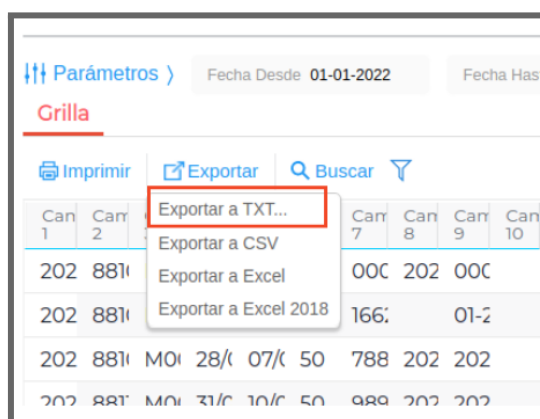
Parámetros 〉 Fecha Desde 01-01-2022 Fecha Has

Grilla

Imprimir Exportar Buscar

Exportar a TXT...
Exportar a CSV
Exportar a Excel
Exportar a Excel 2018

| Can 1 | Can 2 | | | | | Can 7 | Can 8 | Can 9 | Can 10 |
|---|---|---|---|---|---|---|---|---|---|
| 202 | 881 | | | | | 000 | 202 | 000 | |
| 202 | 881 | | | | | 166 | | 01-2 | |
| 202 | 881 | M0 | 28/ | 07/ | 50 | 788 | 202 | 202 | |
| 202 | 881 | M0 | 31/ | 10/ | 50 | 989 | 202 | 202 | |